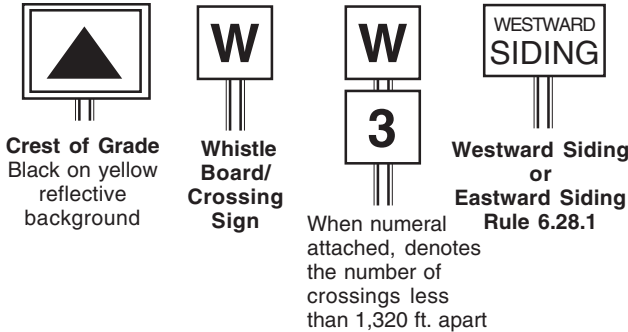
Crest of Grade
Black on yellow reflective background

W

Whistle Board/ Crossing Sign

W

3

When numeral attached, denotes the number of crossings less than 1,320 ft. apart

WESTWARD
SIDING

Westward Siding or Eastward Siding Rule 6.28.1